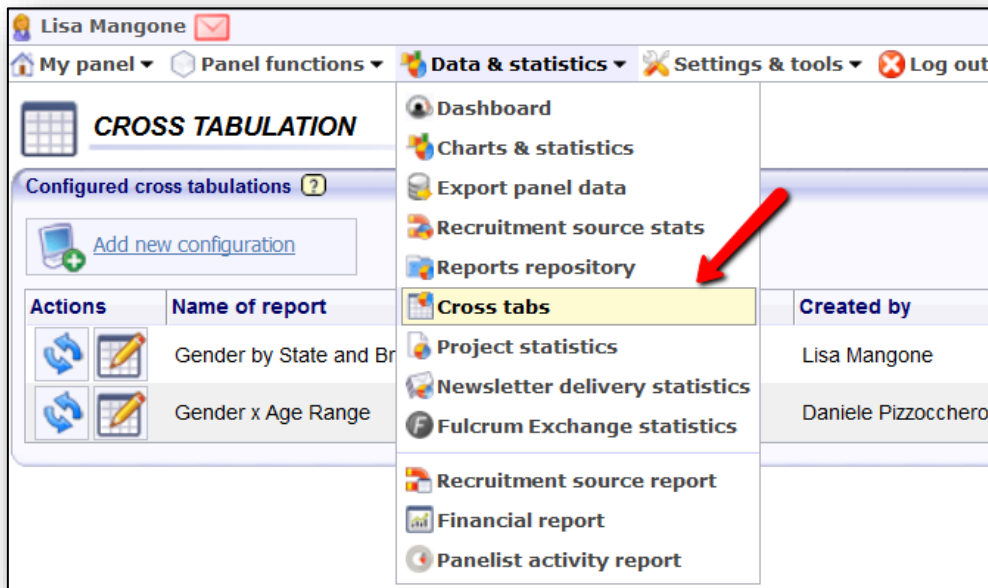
Lisa Mangone

My panel ▾ Panel functions ▾ Data & statistics ▾ Settings & tools ▾ Log out

CROSS TABULATION

Configured cross tabulations ?

Add new configuration

| Actions | Name of report | Created by |
|---|---|---|
| | Gender by State and Br | Lisa Mangone |
| | Gender x Age Range | Daniele Pizzocchero |

Dashboard
Charts & statistics
Export panel data
Recruitment source stats
Reports repository
Cross tabs
Project statistics
Newsletter delivery statistics
Fulcrum Exchange statistics
Recruitment source report
Financial report
Panelist activity report